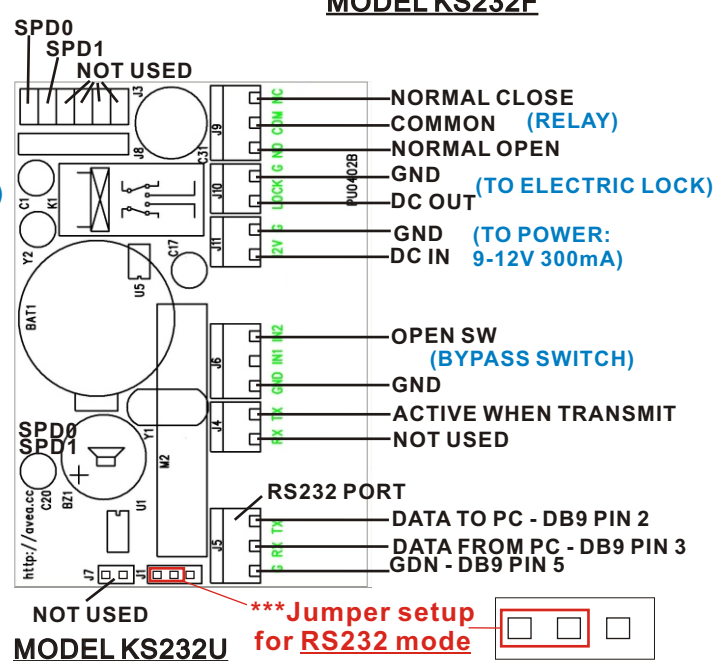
MODEL KS232F

SPD0
SPD1
NOT USED

J3
J8
C31
J9
NC
COM
NO
C1
K1
Y2
J10
G
LOCK
PU0402B
J11
G
12V
C17
U5
BAT1
J6
IN2
IN1
GND
J4
TX
RX
Y1
M2
U1
BZ1
C20
http://aveo.cc
J5
TX
RX
G
J7
J

NORMAL CLOSE
COMMON
(RELAY)
NORMAL OPEN
GND
DC OUT
(TO ELECTRIC LOCK)
GND
DC IN
(TO POWER:
9-12V 300mA)
OPEN SW
(BYPASS SWITCH)
GND
ACTIVE WHEN TRANSMIT
NOT USED
SPD0
SPD1
RS232 PORT
DATA TO PC - DB9 PIN 2
DATA FROM PC - DB9 PIN 3
GDN - DB9 PIN 5
NOT USED
***Jumper setup for RS232 mode
MODEL KS232U